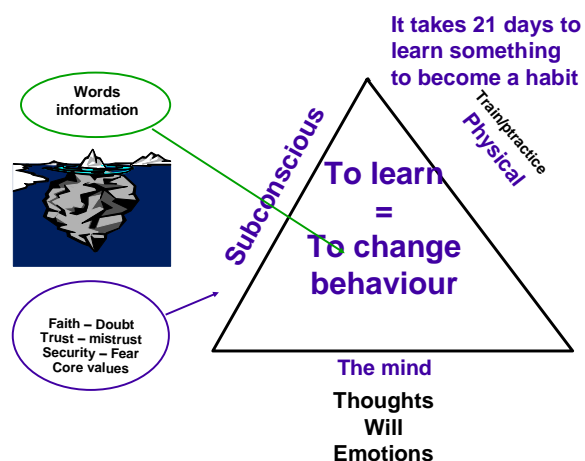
It takes 21 days to learn something to become a habit

Words information

Train/practice
Physical

Subconscious

To learn
=
To change behaviour

Faith – Doubt
Trust – mistrust
Security – Fear
Core values

The mind

Thoughts
Will
Emotions